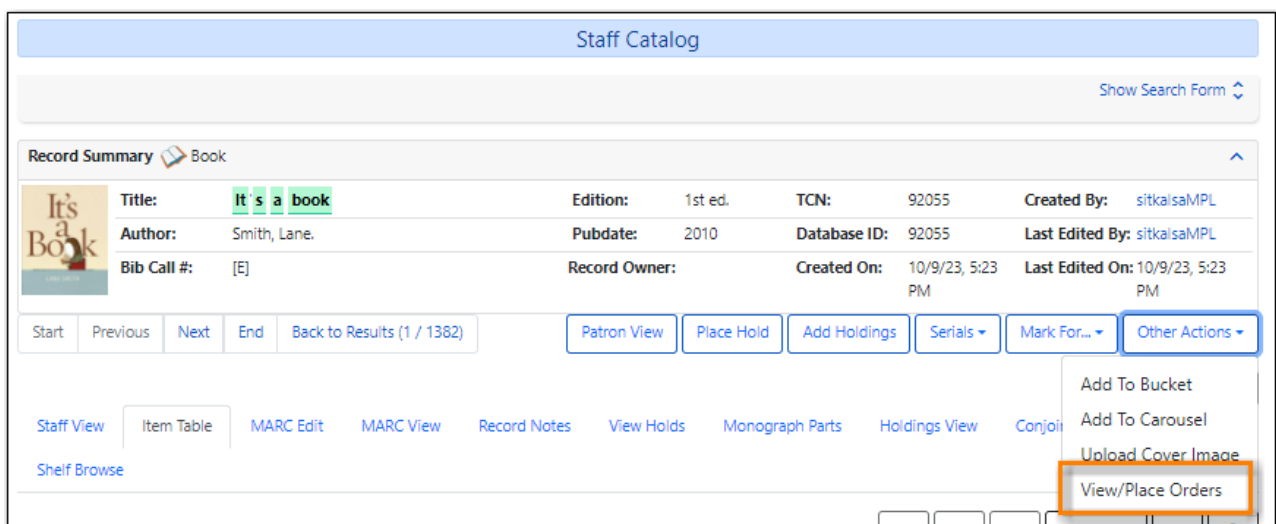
Staff Catalog

Show Search Form

Record Summary Book

It's a Book

| Title: | It's a book | Edition: | 1st ed. | TCN: | 92055 | Created By: | sitkalsaMPL |
|---|---|---|---|---|---|---|---|
| Author: | Smith, Lane. | Pubdate: | 2010 | Database ID: | 92055 | Last Edited By: | sitkalsaMPL |
| Bib Call #: | [E] | Record Owner: | | Created On: | 10/9/23, 5:23 PM | Last Edited On: | 10/9/23, 5:23 PM |

Start Previous Next End Back to Results (1 / 1382)

Patron View Place Hold Add Holdings Serials Mark For... Other Actions

Add To Bucket
Add To Carousel
Upload Cover Image
View/Place Orders

Staff View Item Table MARC Edit MARC View Record Notes View Holds Monograph Parts Holdings View Conjoi

Shelf Browse